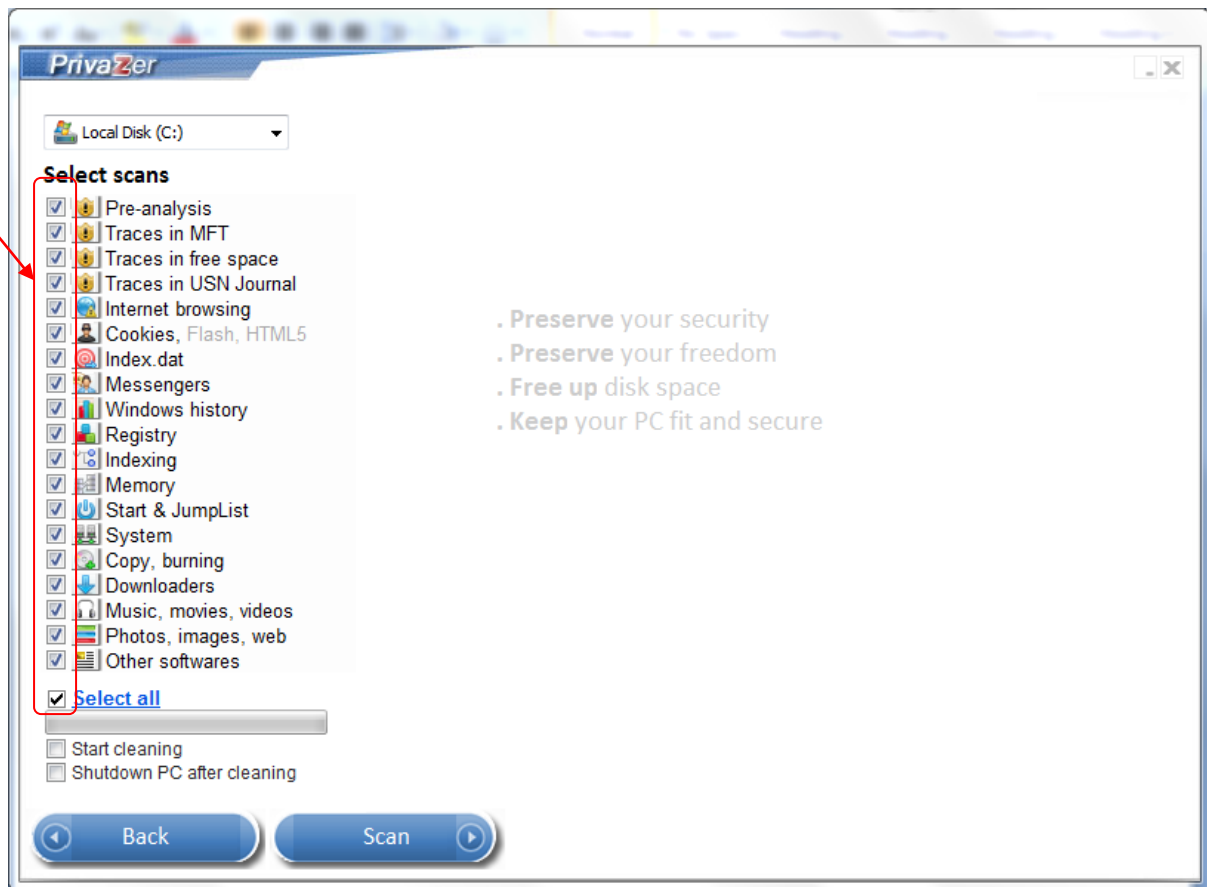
PrivaZer

Local Disk (C:)

Select scans

Pre-analysis
Traces in MFT
Traces in free space
Traces in USN Journal
Internet browsing
Cookies, Flash, HTML5
Index.dat
Messengers
Windows history
Registry
Indexing
Memory
Start & JumpList
System
Copy, burning
Downloaders
Music, movies, videos
Photos, images, web
Other softwares

Select all

Start cleaning
Shutdown PC after cleaning

. Preserve your security
. Preserve your freedom
. Free up disk space
. Keep your PC fit and secure

Back
Scan